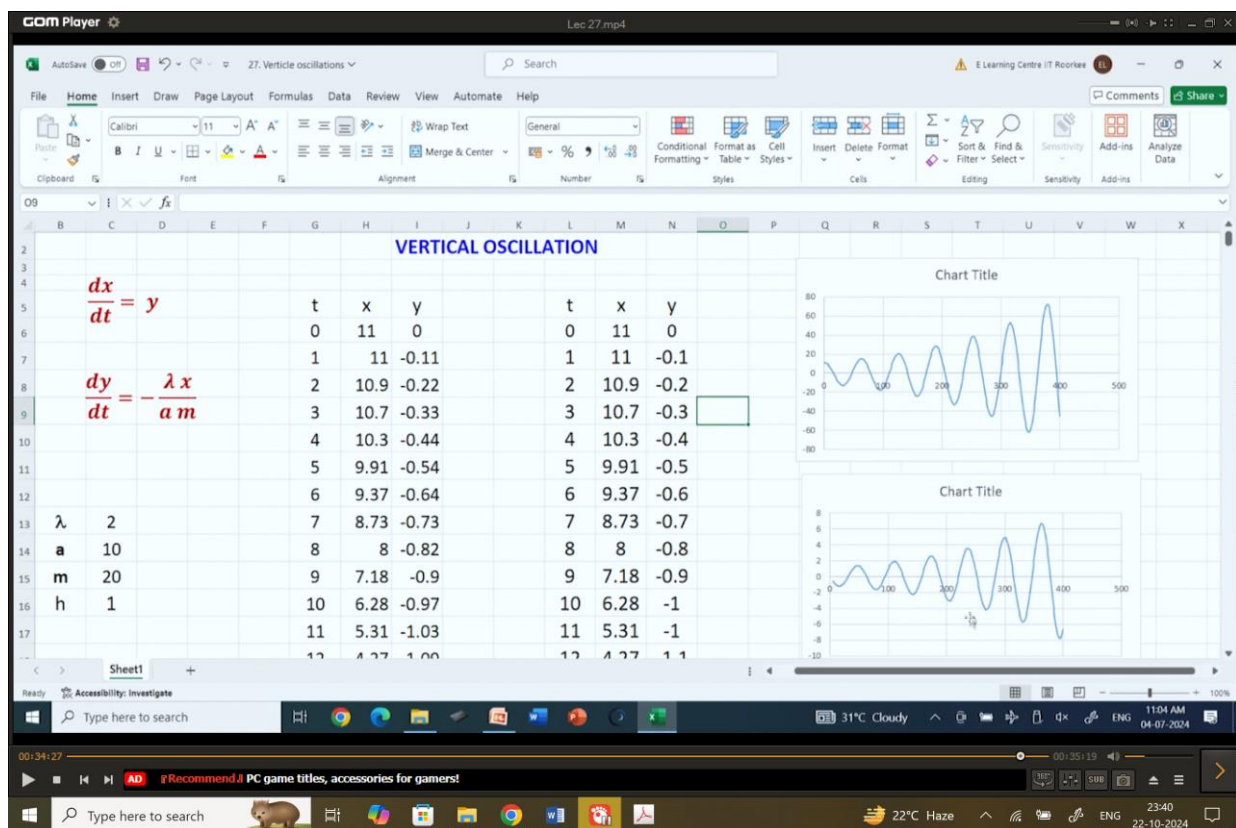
GOM Player

Lec 27.mp4

AutoSave Off 27. Verticle oscillations Search E Learning Centre IIT Roorkee EL

File Home Insert Draw Page Layout Formulas Data Review View Automate Help Comments Share

Paste Clipboard Calibri 11 B I U Font Wrap Text Merge & Center Alignment General % Number Conditional Formatting Format as Table Cell Styles Styles Insert Delete Format Cells Sort & Filter Find & Select Editing Sensitivity Add-ins Analyze Data

O9 fx

VERTICAL OSCILLATION

$\frac{dx}{dt} = y$

$\frac{dy}{dt} = -\frac{\lambda x}{a m}$

| | |
|---|---|
| λ | 2 |
| a | 10 |
| m | 20 |
| h | 1 |

| t | x | y |
|---|---|---|
| 0 | 11 | 0 |
| 1 | 11 | -0.11 |
| 2 | 10.9 | -0.22 |
| 3 | 10.7 | -0.33 |
| 4 | 10.3 | -0.44 |
| 5 | 9.91 | -0.54 |
| 6 | 9.37 | -0.64 |
| 7 | 8.73 | -0.73 |
| 8 | 8 | -0.82 |
| 9 | 7.18 | -0.9 |
| 10 | 6.28 | -0.97 |
| 11 | 5.31 | -1.03 |
| 12 | 4.27 | -1.09 |

| t | x | y |
|---|---|---|
| 0 | 11 | 0 |
| 1 | 11 | -0.1 |
| 2 | 10.9 | -0.2 |
| 3 | 10.7 | -0.3 |
| 4 | 10.3 | -0.4 |
| 5 | 9.91 | -0.5 |
| 6 | 9.37 | -0.6 |
| 7 | 8.73 | -0.7 |
| 8 | 8 | -0.8 |
| 9 | 7.18 | -0.9 |
| 10 | 6.28 | -1 |
| 11 | 5.31 | -1 |
| 12 | 4.27 | -1.1 |

Chart Title
80 60 40 20 0 -20 -40 -60 -80
0 100 200 300 400 500

Chart Title
8 6 4 2 0 -2 -4 -6 -8 -10
0 100 200 300 400 500

Sheet1

Ready Accessibility: Investigate 100%

Type here to search 31°C Cloudy ENG 11:04 AM 04-07-2024

00:34:27 00:35:19

AD 『Recommend』 PC game titles, accessories for gamers!

Type here to search 22°C Haze ENG 23:40 22-10-2024